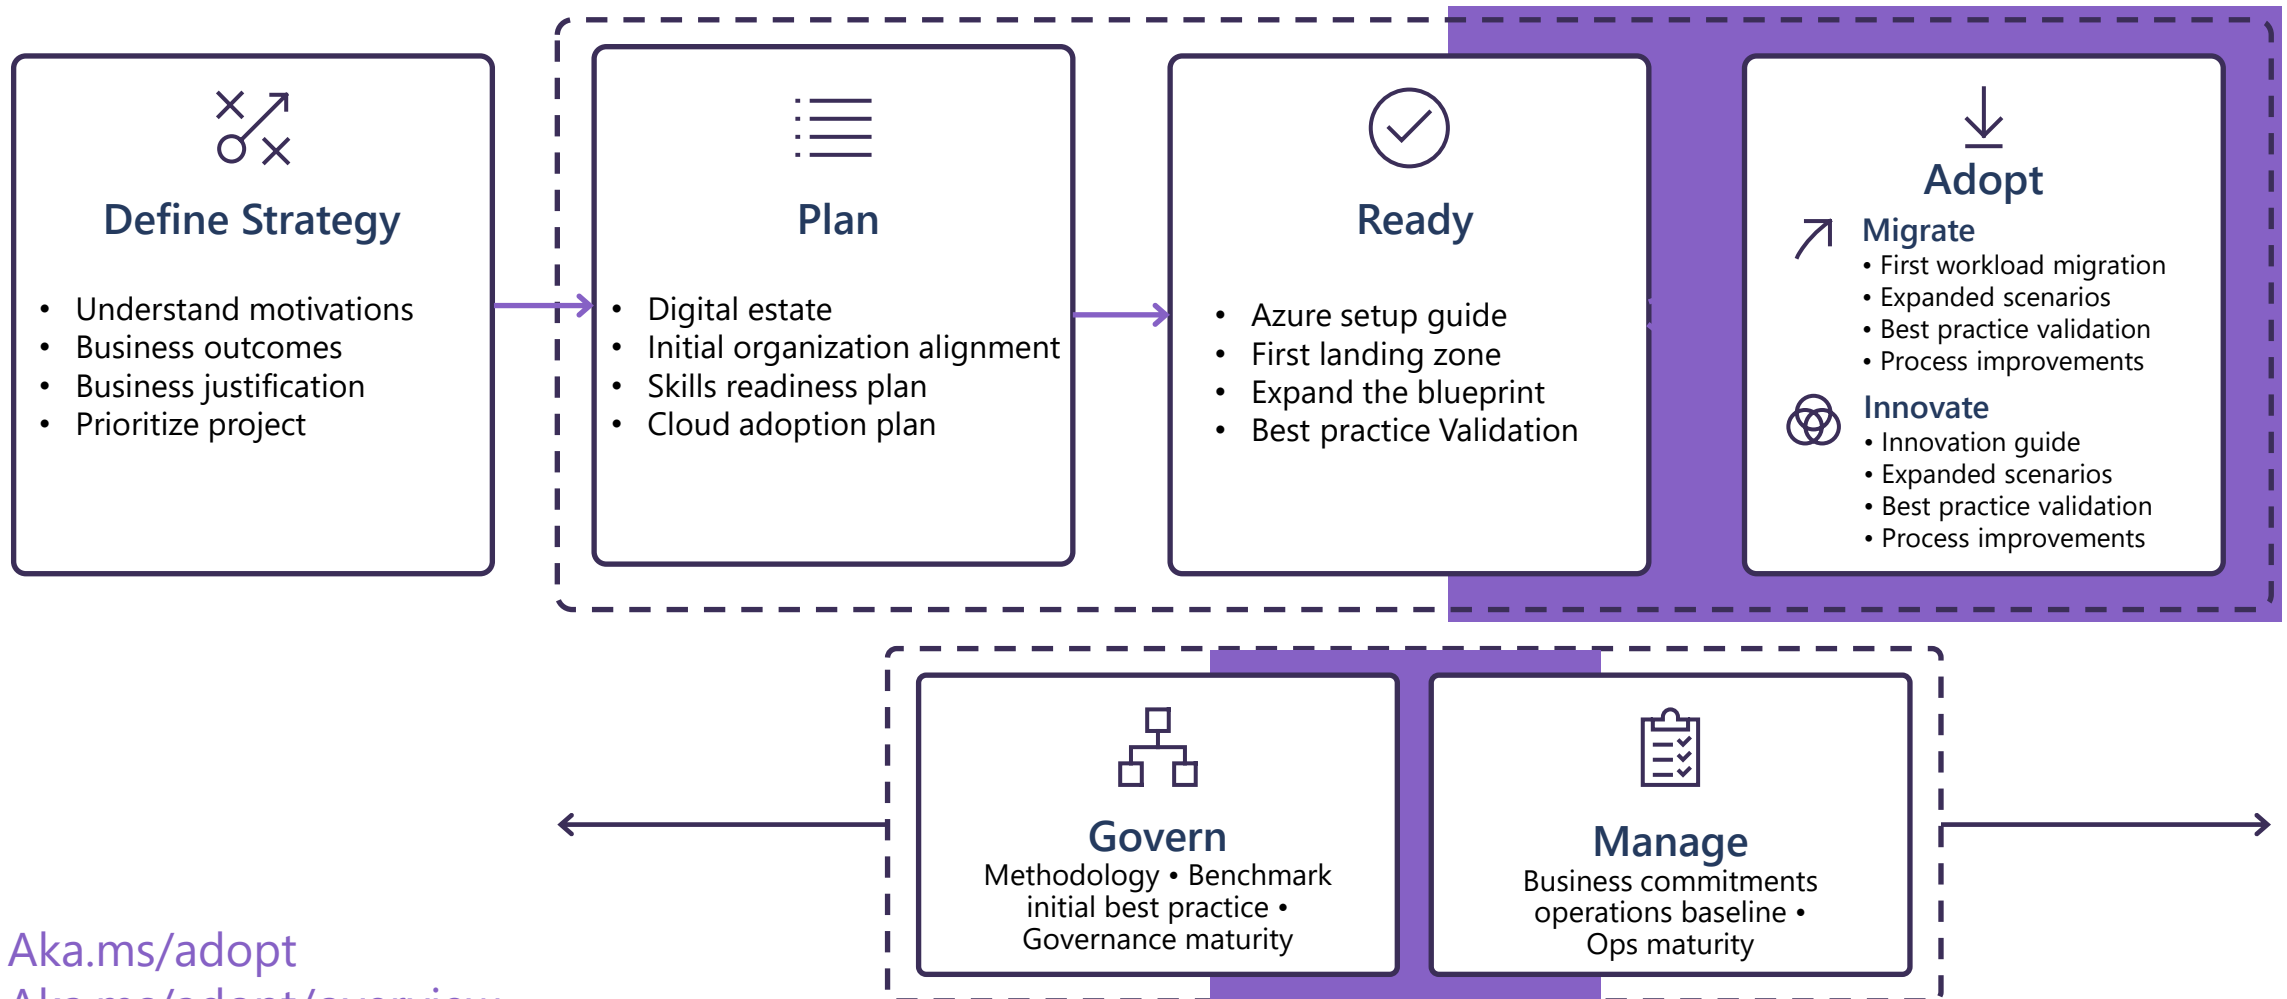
Define Strategy

- Understand motivations
- Business outcomes
- Business justification
- Prioritize project

Plan

- Digital estate
- Initial organization alignment
- Skills readiness plan
- Cloud adoption plan

Ready

- Azure setup guide
- First landing zone
- Expand the blueprint
- Best practice Validation

Adopt

Migrate
• First workload migration
• Expanded scenarios
• Best practice validation
• Process improvements

Innovate
• Innovation guide
• Expanded scenarios
• Best practice validation
• Process improvements

Govern
Methodology • Benchmark initial best practice • Governance maturity

Manage
Business commitments operations baseline • Ops maturity

Aka.ms/adopt
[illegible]